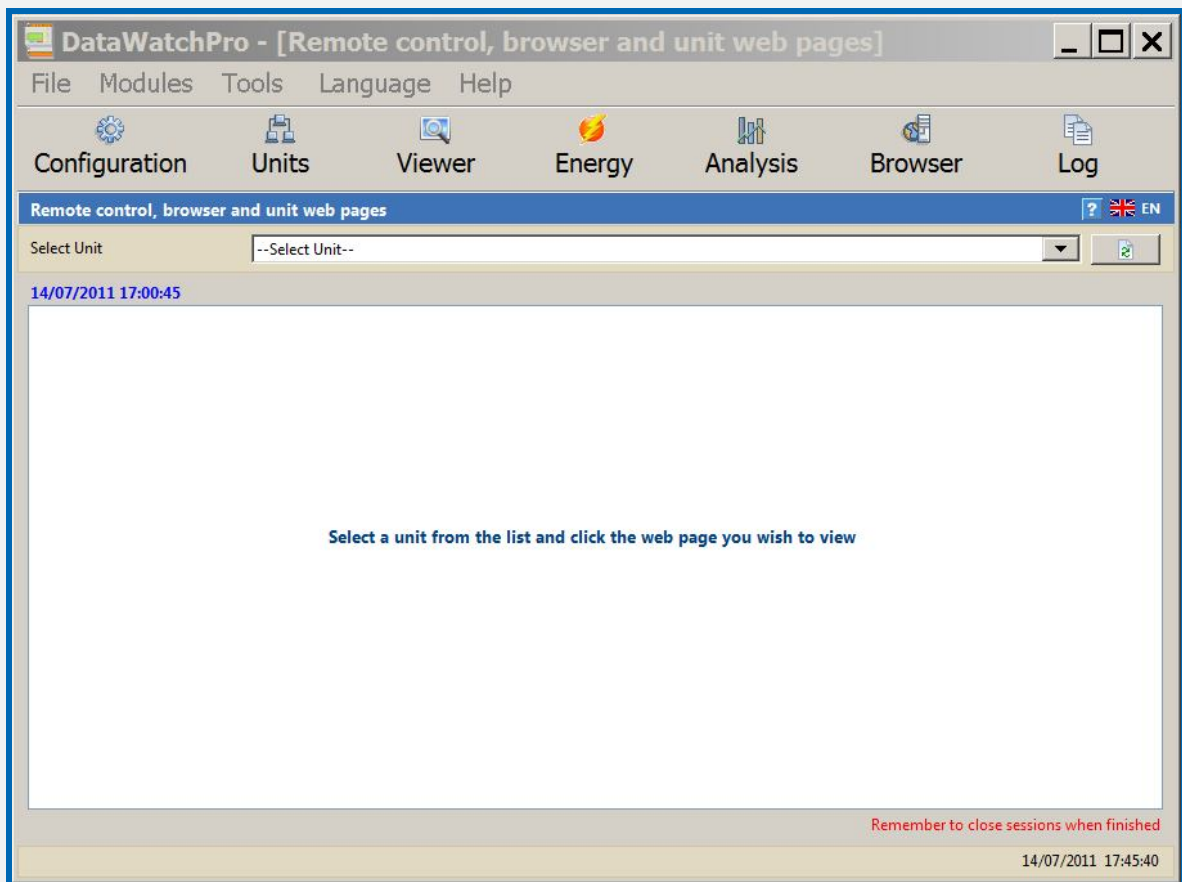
DataWatchPro - [Remote control, browser and unit web pages]

File Modules Tools Language Help

Configuration Units Viewer Energy Analysis Browser Log

Remote control, browser and unit web pages

? EN

Select Unit --Select Unit--

14/07/2011 17:00:45

Select a unit from the list and click the web page you wish to view

Remember to close sessions when finished

14/07/2011 17:45:40